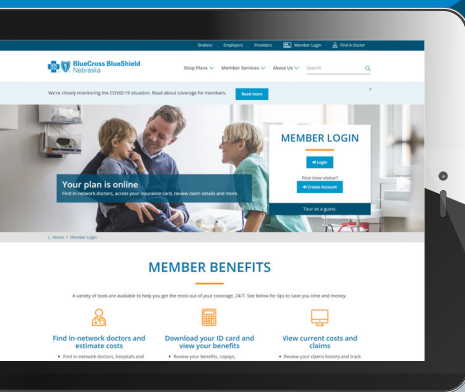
Brokers Employers Providers Member Login Find A Doctor

BlueCross BlueShield Nebraska

Shop Plans Member Services About Us Search

We're closely monitoring the COVID-19 situation. Read about coverage for members.

Read more

×

Your plan is online

Find in-network doctors, access your insurance card, review claim details and more.

MEMBER LOGIN

Login

First time visitor?

Create Account

Tour as a guest

Home / Member Login

MEMBER BENEFITS

A variety of tools are available to help you get the most out of your coverage, 24/7. See below for tips to save you time and money.

Find in-network doctors and estimate costs

• Find in-network doctors, hospitals and

Download your ID card and view your benefits

• Review your benefits, copays,

View current costs and claims

• Review your claims history and track